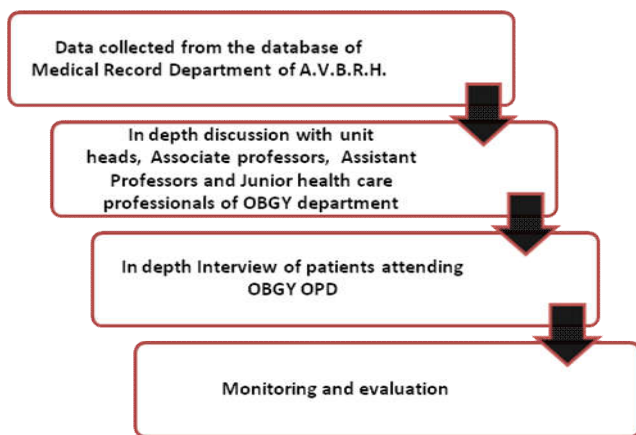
Data collected from the database of Medical Record Department of A.V.B.R.H.

In depth discussion with unit heads, Associate professors, Assistant Professors and Junior health care professionals of OBGY department

In depth Interview of patients attending OBGY OPD

Monitoring and evaluation